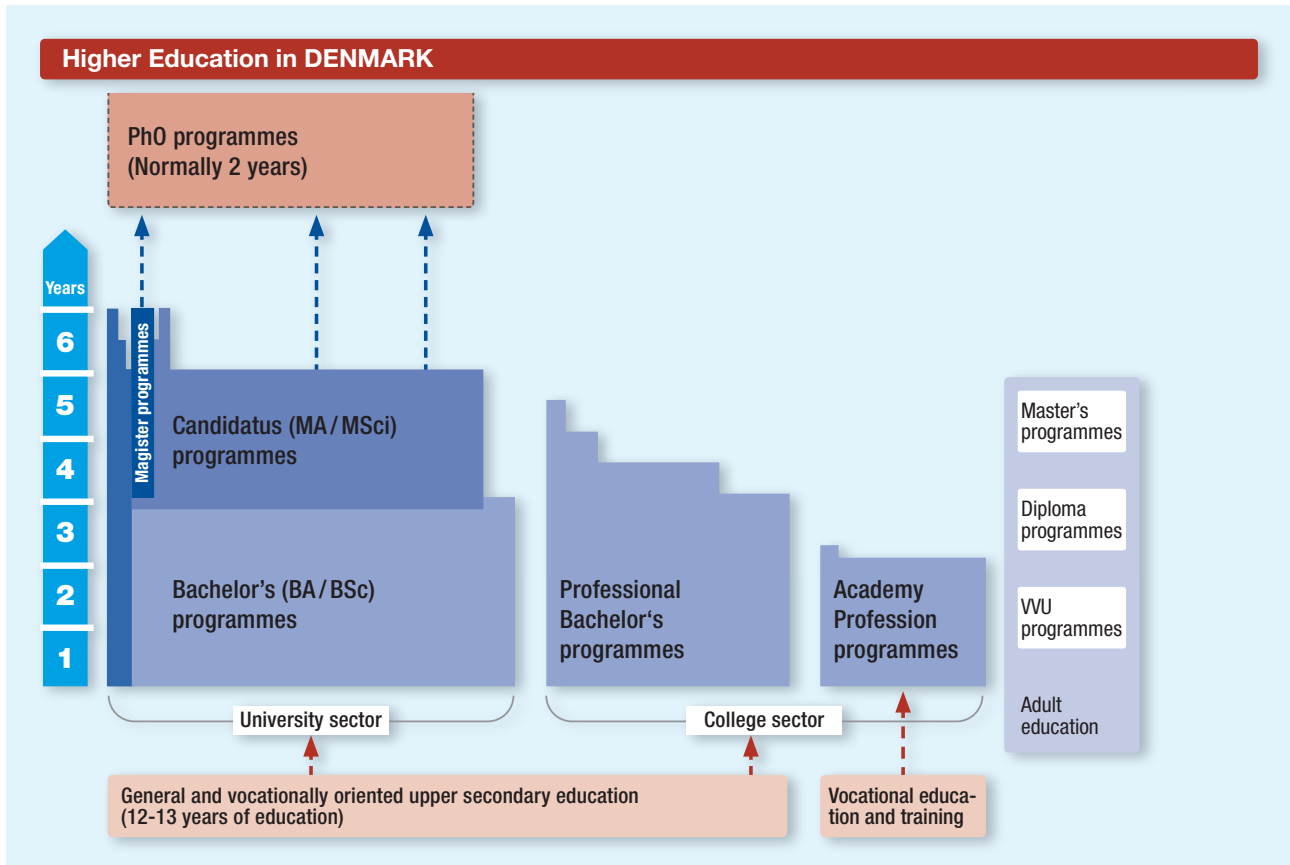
Higher Education in DENMARK

PhO programmes
(Normally 2 years)

Years
6
5
4
3
2
1

Magister programmes

Candidatus (MA / MSci) programmes

Bachelor's (BA / BSc) programmes

Professional Bachelor's programmes

Academy Profession programmes

Master's programmes

Diploma programmes

VVU programmes

Adult education

University sector

College sector

General and vocationally oriented upper secondary education (12-13 years of education)

Vocational education and training